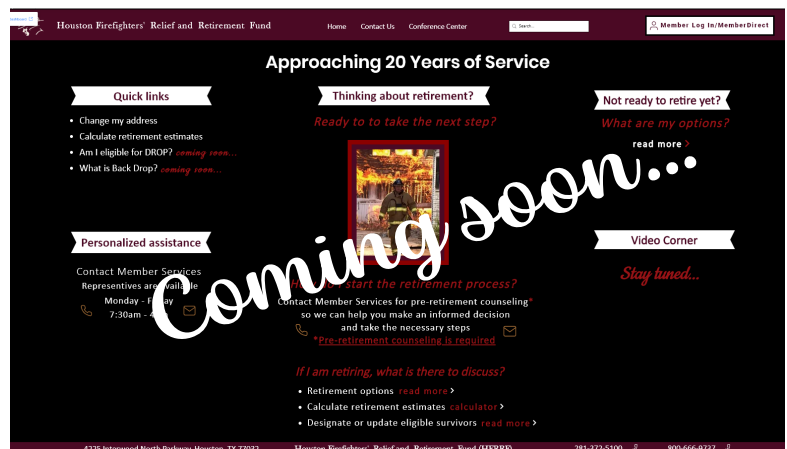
Houston Firefighters' Relief and Retirement Fund

Home   Contact Us   Conference Center   Search...   Member Log In/MemberDirect

Approaching 20 Years of Service

Quick links

- Change my address
- Calculate retirement estimates
- Am I eligible for DROP? coming soon...
- What is Back Drop? coming soon...

Thinking about retirement?

Ready to to take the next step?

Not ready to retire yet?

What are my options?

read more >

Coming soon...

Personalized assistance

Contact Member Services

Representives are available

Monday - Friday

7:30am - 4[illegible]

Video Corner

Stay tuned...

How do I start the retirement process?

Contact Member Services for pre-retirement counseling*
so we can help you make an informed decision
and take the necessary steps

*Pre-retirement counseling is required

If I am retiring, what is there to discuss?

- Retirement options read more >
- Calculate retirement estimates calculator >
- Designate or update eligible survivors read more >

4225 Interwood North Parkway, Houston, TX 77032   Houston Firefighters' Relief and Retirement Fund (HFRRF)   281-372-5100   800-666-9737